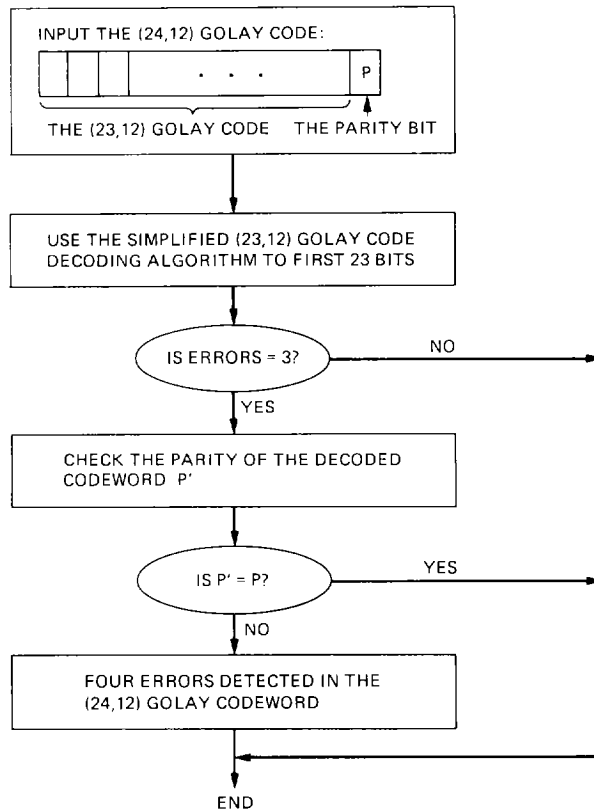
INPUT THE (24,12) GOLAY CODE:

. . .

P

THE (23,12) GOLAY CODE

THE PARITY BIT

USE THE SIMPLIFIED (23,12) GOLAY CODE DECODING ALGORITHM TO FIRST 23 BITS

IS ERRORS = 3?

NO

YES

CHECK THE PARITY OF THE DECODED CODEWORD P'

IS P' = P?

YES

NO

FOUR ERRORS DETECTED IN THE (24,12) GOLAY CODEWORD

END